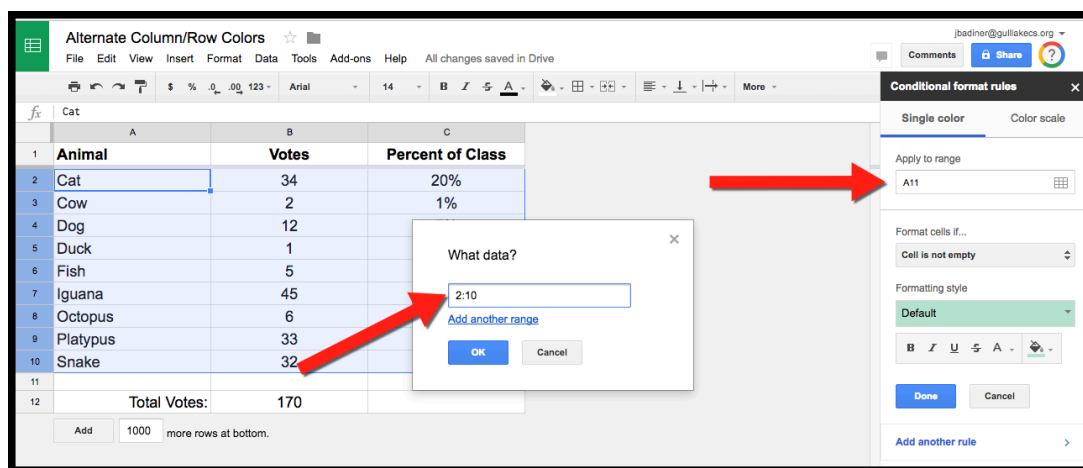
Alternate Column/Row Colors

jbadiner@gulllakecs.org

File Edit View Insert Format Data Tools Add-ons Help All changes saved in Drive

Comments Share

$ % .0 .00 123 Arial 14 B I S A More

Conditional format rules

$fx$ Cat

Single color Color scale

| | A | B | C |
|---|---|---|---|
| 1 | Animal | Votes | Percent of Class |
| 2 | Cat | 34 | 20% |
| 3 | Cow | 2 | 1% |
| 4 | Dog | 12 | |
| 5 | Duck | 1 | |
| 6 | Fish | 5 | |
| 7 | Iguana | 45 | |
| 8 | Octopus | 6 | |
| 9 | Platypus | 33 | |
| 10 | Snake | 32 | |
| 11 | | | |
| 12 | Total Votes: | 170 | |

Add 1000 more rows at bottom.

What data?

2:10

Add another range

OK Cancel

Apply to range

A11

Format cells if...

Cell is not empty

Formatting style

Default

B I U S A

Done Cancel

Add another rule